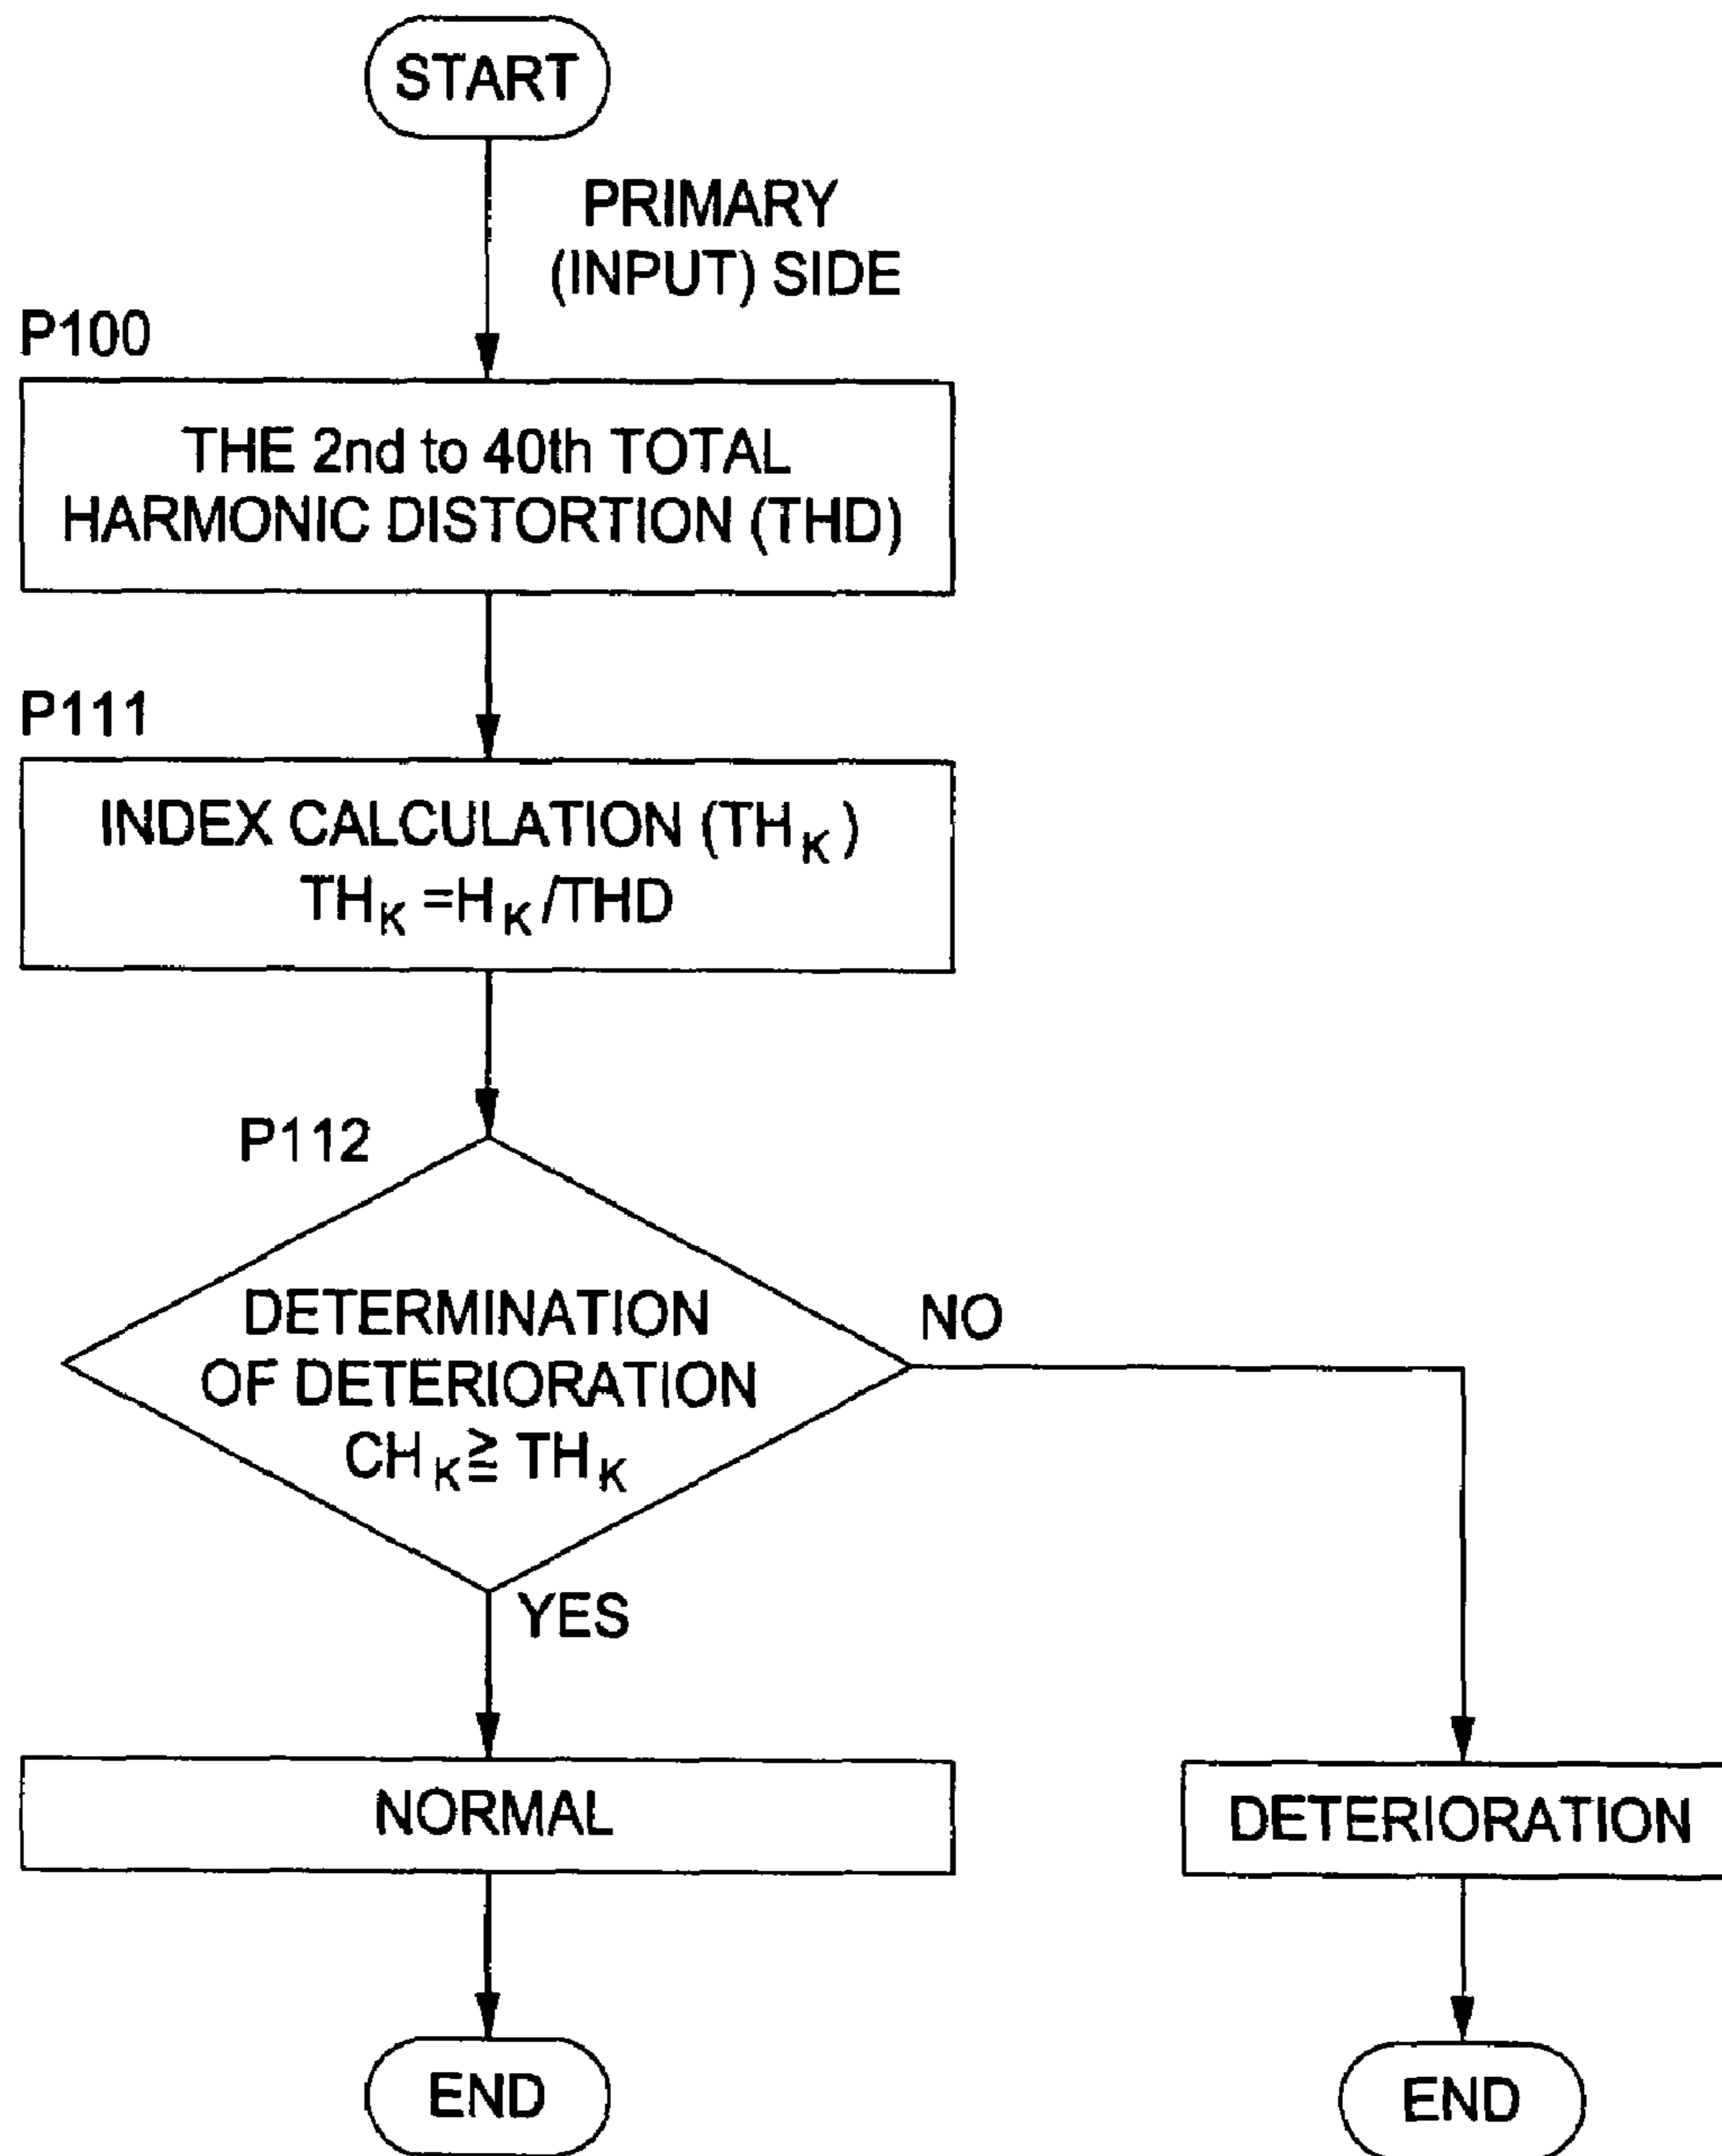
START

PRIMARY (INPUT) SIDE

P100

THE 2nd to 40th TOTAL HARMONIC DISTORTION (THD)

P111

INDEX CALCULATION ($TH_K$)
$TH_K = H_K / THD$

P112

DETERMINATION OF DETERIORATION
$CH_K \geqq TH_K$

NO

YES

NORMAL

DETERIORATION

END

END